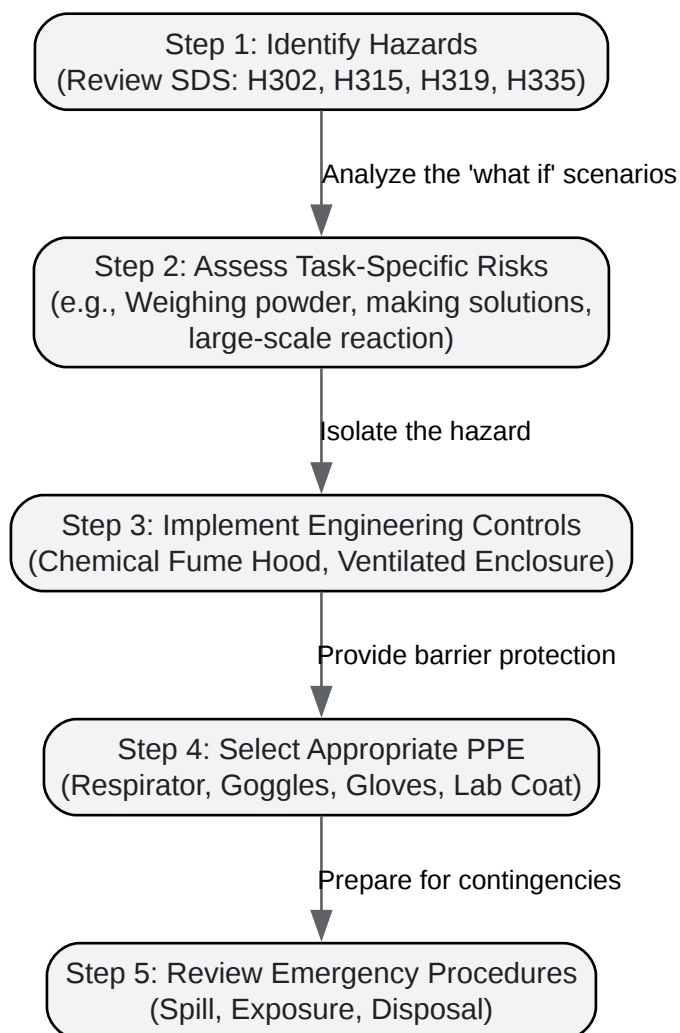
Step 1: Identify Hazards
(Review SDS: H302, H315, H319, H335)

Analyze the 'what if' scenarios

Step 2: Assess Task-Specific Risks
(e.g., Weighing powder, making solutions, large-scale reaction)

Isolate the hazard

Step 3: Implement Engineering Controls
(Chemical Fume Hood, Ventilated Enclosure)

Provide barrier protection

Step 4: Select Appropriate PPE
(Respirator, Goggles, Gloves, Lab Coat)

Prepare for contingencies

Step 5: Review Emergency Procedures
(Spill, Exposure, Disposal)